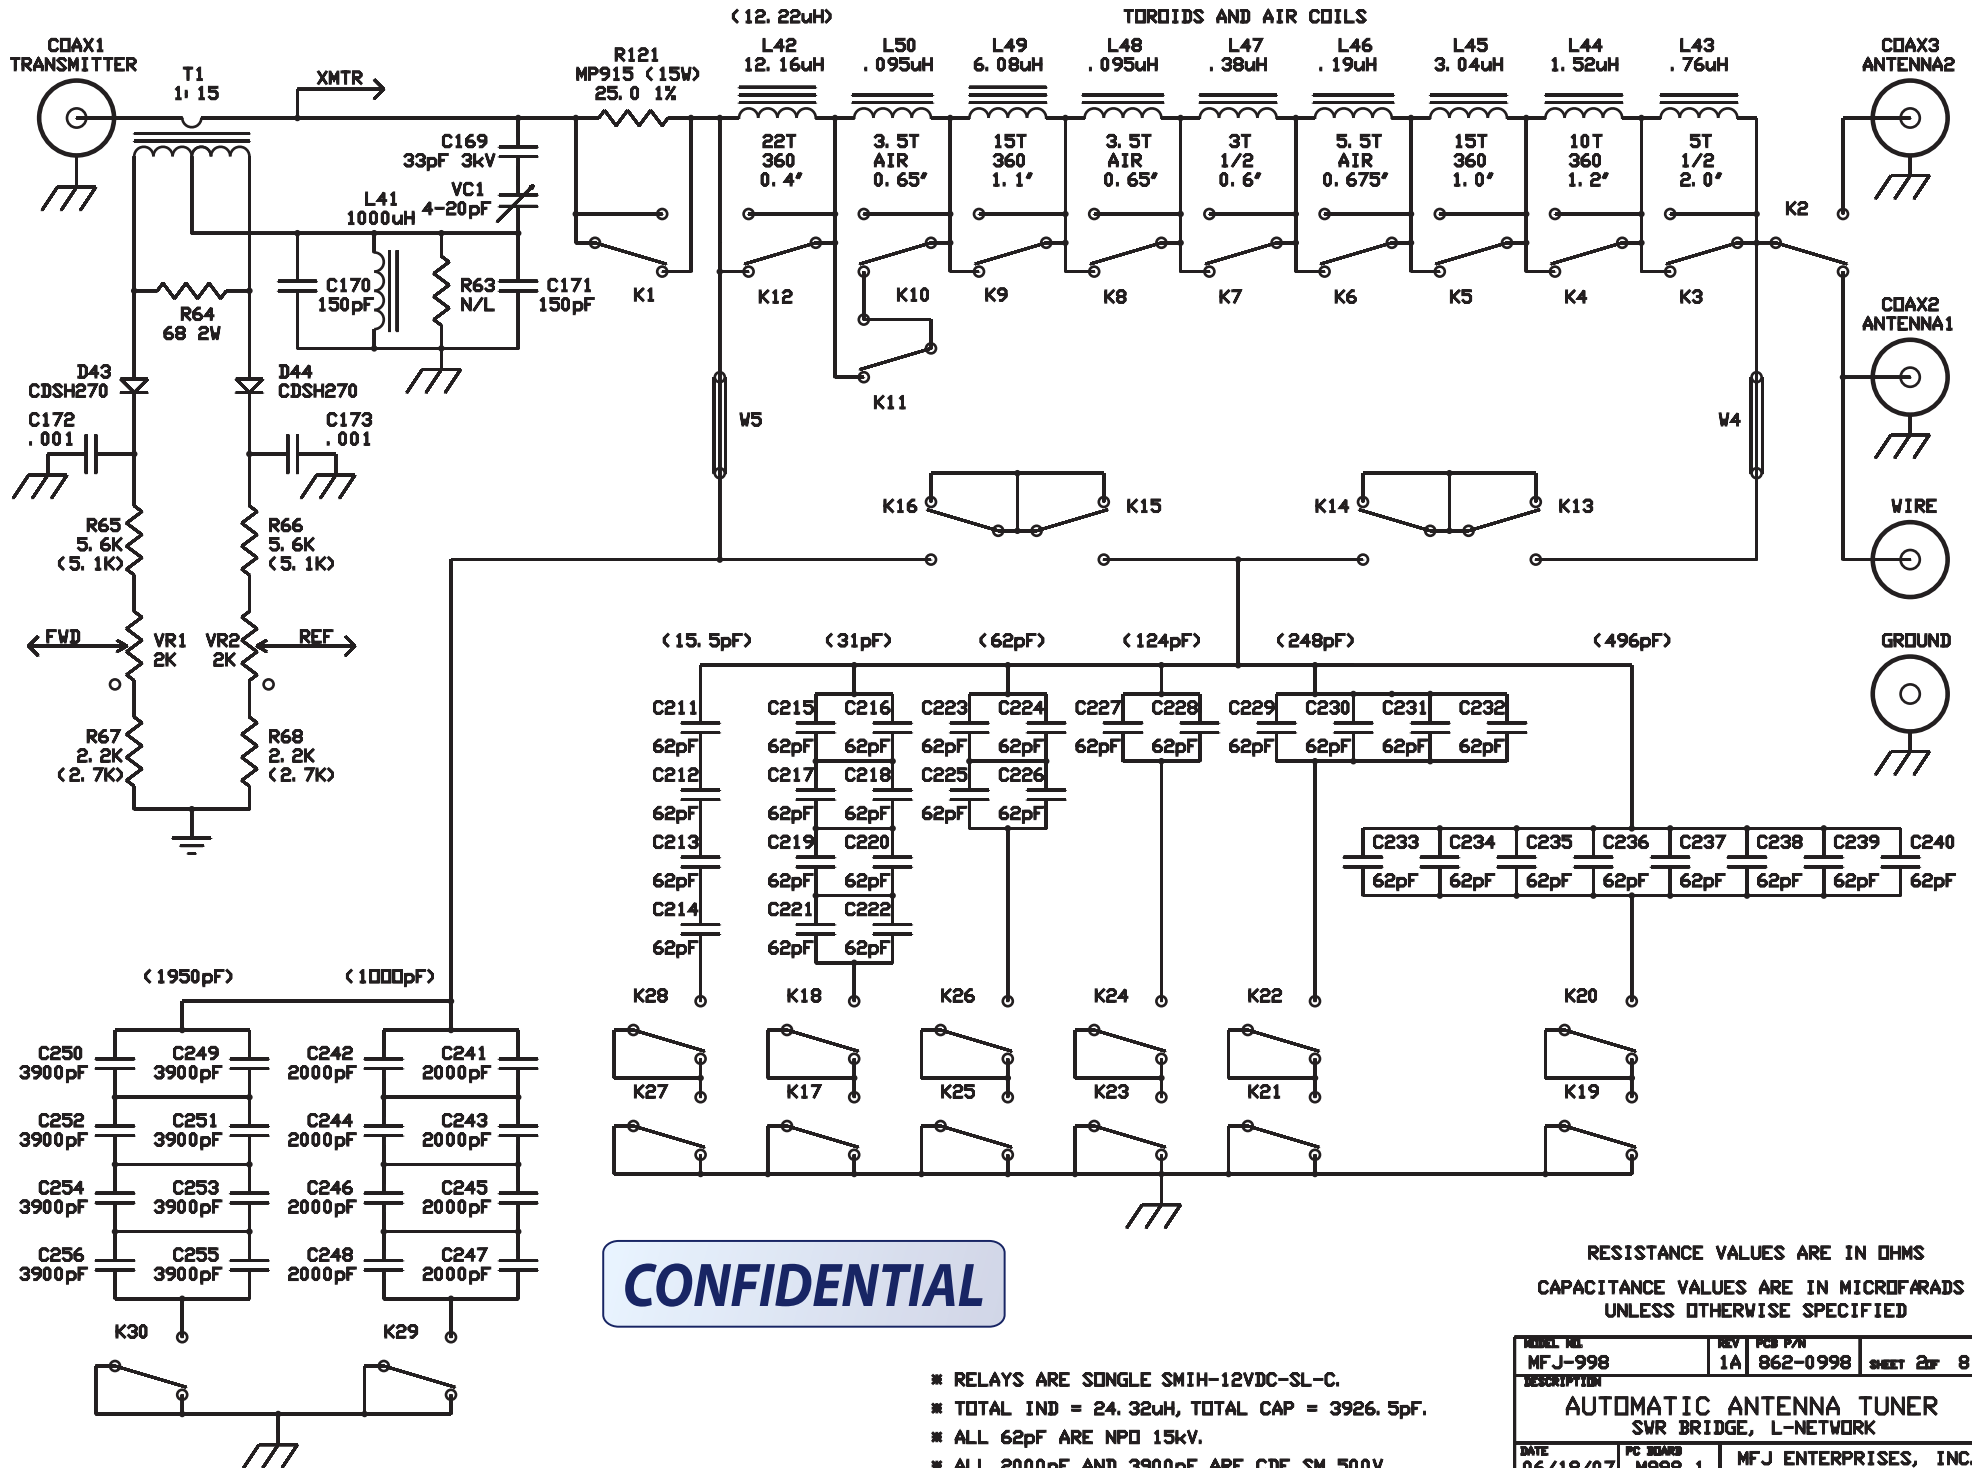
(12.22uH)
TOROIDS AND AIR COILS

COAX1 TRANSMITTER
T1 1:15
XMTR
R121 MP915 (15W) 25.0 1%
L42 12.16uH
L50 .095uH
L49 6.08uH
L48 .095uH
L47 .38uH
L46 .19uH
L45 3.04uH
L44 1.52uH
L43 .76uH
COAX3 ANTENNA2

C169 33pF 3kV
VC1 4-20pF
L41 1000uH
22T 360 0.4"
3.5T AIR 0.65"
15T 360 1.1"
3.5T AIR 0.65"
3T 1/2 0.6"
5.5T AIR 0.675"
15T 360 1.0"
10T 360 1.2"
5T 1/2 2.0"
K2

C170 150pF
R63 N/L
C171 150pF
K1
K12
K10
K9
K8
K7
K6
K5
K4
K3
R64 68 2W
COAX2 ANTENNA1
K11
D43 CDSH270
D44 CDSH270
C172 .001
C173 .001
W5
W4
K16
K15
K14
K13
WIRE
R65 5.6K (5.1K)
R66 5.6K (5.1K)
FWD
VR1 2K
VR2 2K
REF
GROUND
R67 2.2K (2.7K)
R68 2.2K (2.7K)

(15.5pF) (31pF) (62pF) (124pF) (248pF) (496pF)
C211 62pF C212 62pF C213 62pF C214 62pF
C215 62pF C216 62pF C217 62pF C218 62pF C219 62pF C220 62pF C221 62pF C222 62pF
C223 62pF C224 62pF C225 62pF C226 62pF
C227 62pF C228 62pF
C229 62pF C230 62pF C231 62pF C232 62pF
C233 62pF C234 62pF C235 62pF C236 62pF C237 62pF C238 62pF C239 62pF C240 62pF
K28 K18 K26 K24 K22 K20
K27 K17 K25 K23 K21 K19

(1950pF) (1000pF)
C250 3900pF C249 3900pF C242 2000pF C241 2000pF
C252 3900pF C251 3900pF C244 2000pF C243 2000pF
C254 3900pF C253 3900pF C246 2000pF C245 2000pF
C256 3900pF C255 3900pF C248 2000pF C247 2000pF
K30 K29

CONFIDENTIAL

RESISTANCE VALUES ARE IN OHMS
CAPACITANCE VALUES ARE IN MICROFARADS UNLESS OTHERWISE SPECIFIED

* RELAYS ARE SONGLE SMIH-12VDC-SL-C.
* TOTAL IND = 24.32uH, TOTAL CAP = 3926.5pF.
* ALL 62pF ARE NPO 15kV.
* ALL 2000pF AND 3900pF ARE CDE SM 500V

MODEL NO. MFJ-998 REV 1A PCB P/N 862-0998 SHEET 2 OF 8
DESCRIPTION AUTOMATIC ANTENNA TUNER SWR BRIDGE, L-NETWORK
DATE 06/18/07 PC BOARD M998-1 MFJ ENTERPRISES, INC.